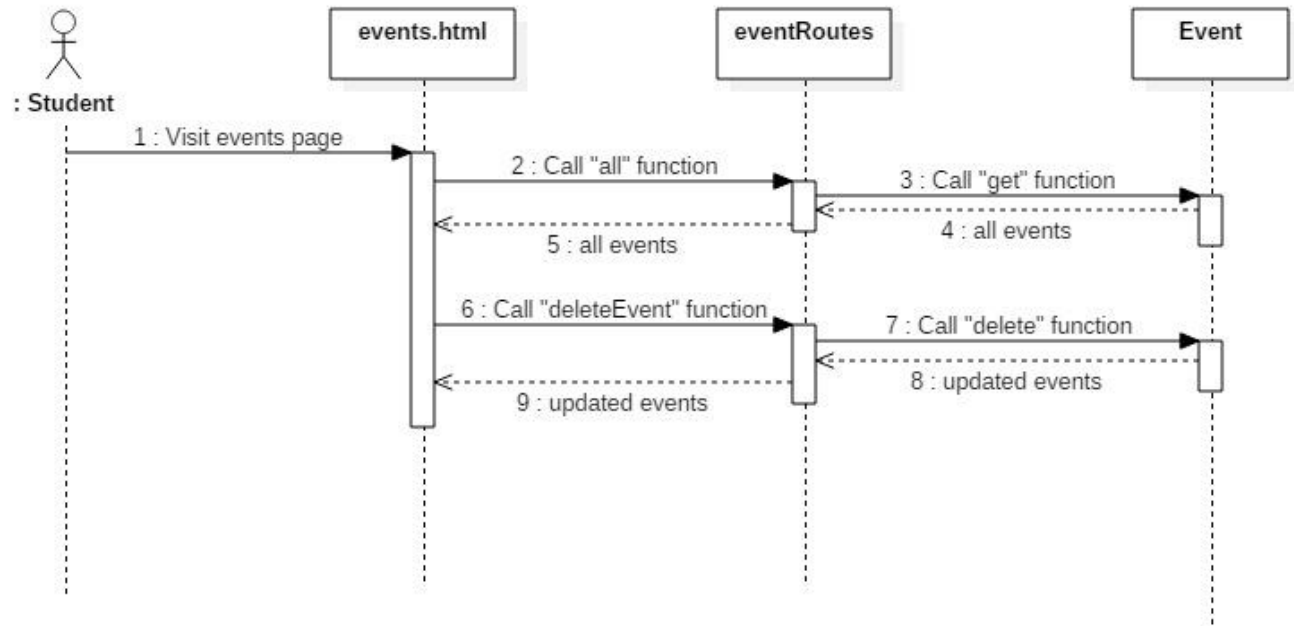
: Student

events.html

eventRoutes

Event

1 : Visit events page

2 : Call "all" function

3 : Call "get" function

4 : all events

5 : all events

6 : Call "deleteEvent" function

7 : Call "delete" function

8 : updated events

9 : updated events